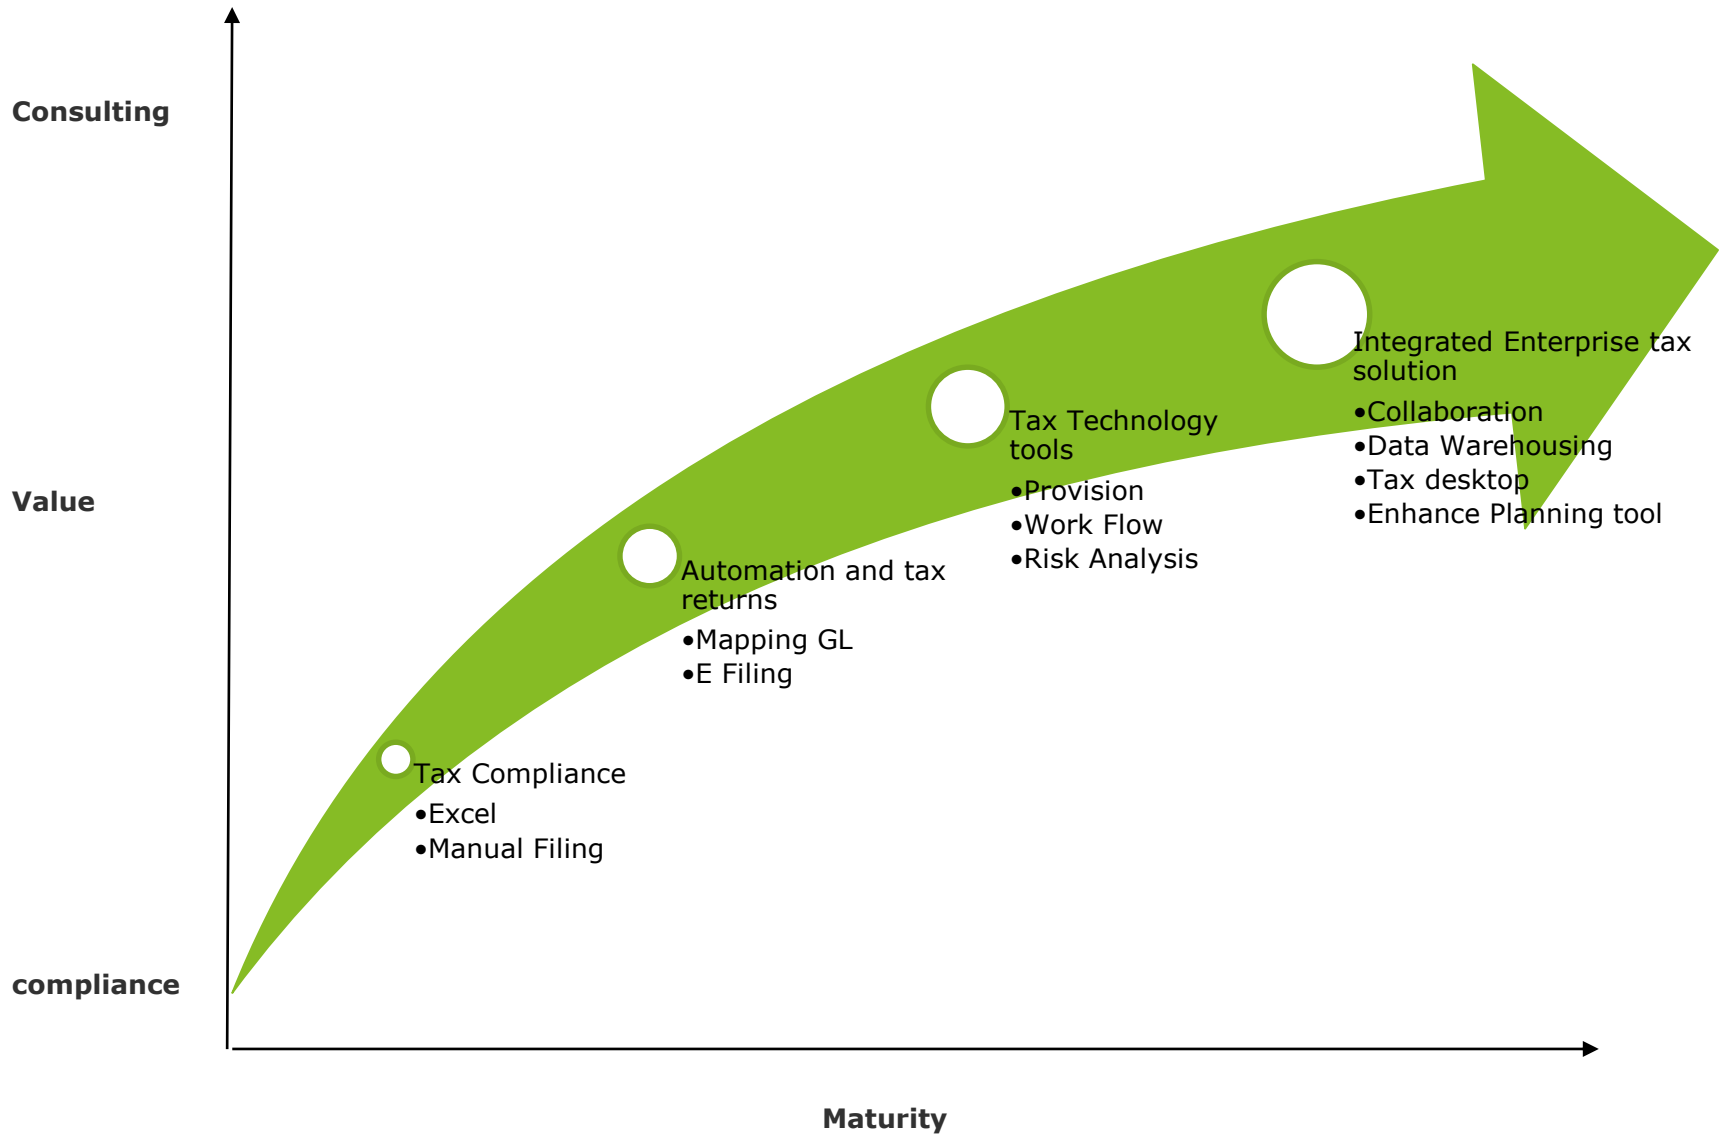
Consulting

Value

compliance

Integrated Enterprise tax solution
•Collaboration
•Data Warehousing
•Tax desktop
•Enhance Planning tool

Tax Technology tools
•Provision
•Work Flow
•Risk Analysis

Automation and tax returns
•Mapping GL
•E Filing

Tax Compliance
•Excel
•Manual Filing

Maturity